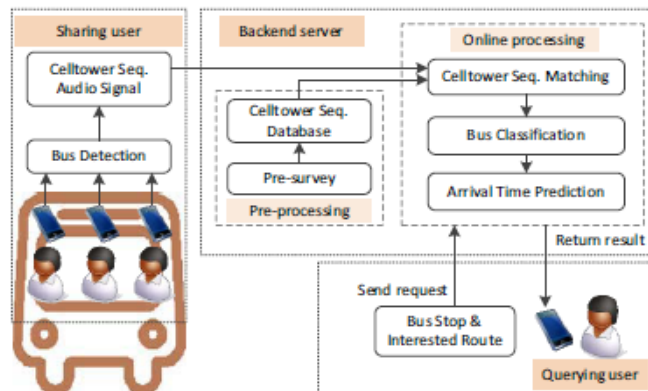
Sharing user

Celltower Seq.
Audio Signal

Bus Detection

Backend server

Celltower Seq.
Database

Pre-survey

Pre-processing

Online processing

Celltower Seq. Matching

Bus Classification

Arrival Time Prediction

Return result

Send request

Bus Stop &
Interested Route

Querying user